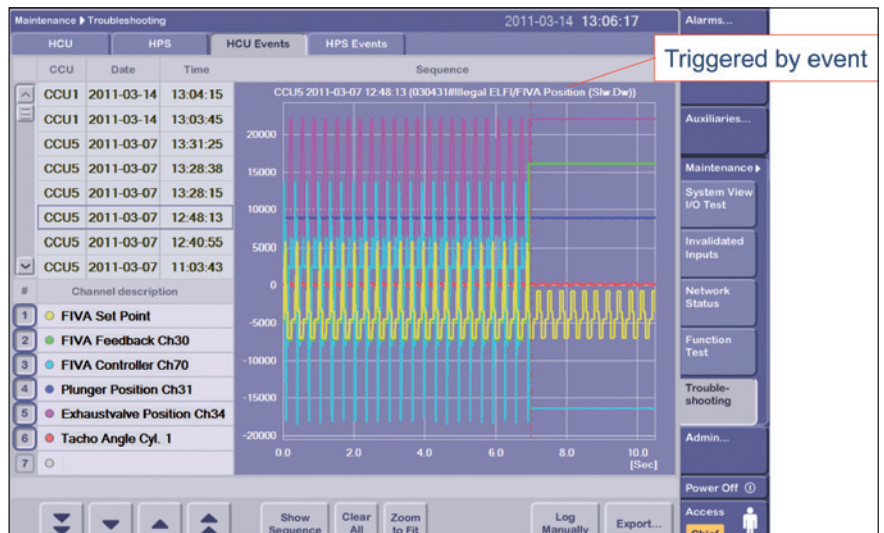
Maintenance ▶ Troubleshooting

2011-03-14 13:06:17

Alarms...

HCU

HPS

HCU Events

HPS Events

Triggered by event

| CCU | Date | Time |
|---|---|---|
| CCU1 | 2011-03-14 | 13:04:15 |
| CCU1 | 2011-03-14 | 13:03:45 |
| CCU5 | 2011-03-07 | 13:31:25 |
| CCU5 | 2011-03-07 | 13:28:38 |
| CCU5 | 2011-03-07 | 13:28:15 |
| CCU5 | 2011-03-07 | 12:48:13 |
| CCU5 | 2011-03-07 | 12:40:55 |
| CCU5 | 2011-03-07 | 11:03:43 |

Sequence

CCU5 2011-03-07 12:48:13 (030431#Illegal ELFI/FIVA Position (Slw.Dw))

20000
15000
10000
5000
0
-5000
-10000
-15000
-20000

0.0
2.0
4.0
6.0
8.0
10.0
[Sec]

| # | Channel description |
|---|---|
| 1 | FIVA Set Point |
| 2 | FIVA Feedback Ch30 |
| 3 | FIVA Controller Ch70 |
| 4 | Plunger Position Ch31 |
| 5 | Exhaustvalve Position Ch34 |
| 6 | Tacho Angle Cyl. 1 |
| 7 | |

Auxiliaries...

Maintenance ▶

System View I/O Test

Invalidated Inputs

Network Status

Function Test

Trouble-shooting

Admin...

Power Off

Access

Chief

Show Sequence

Clear All

Zoom to Fit

Log Manually

Export...